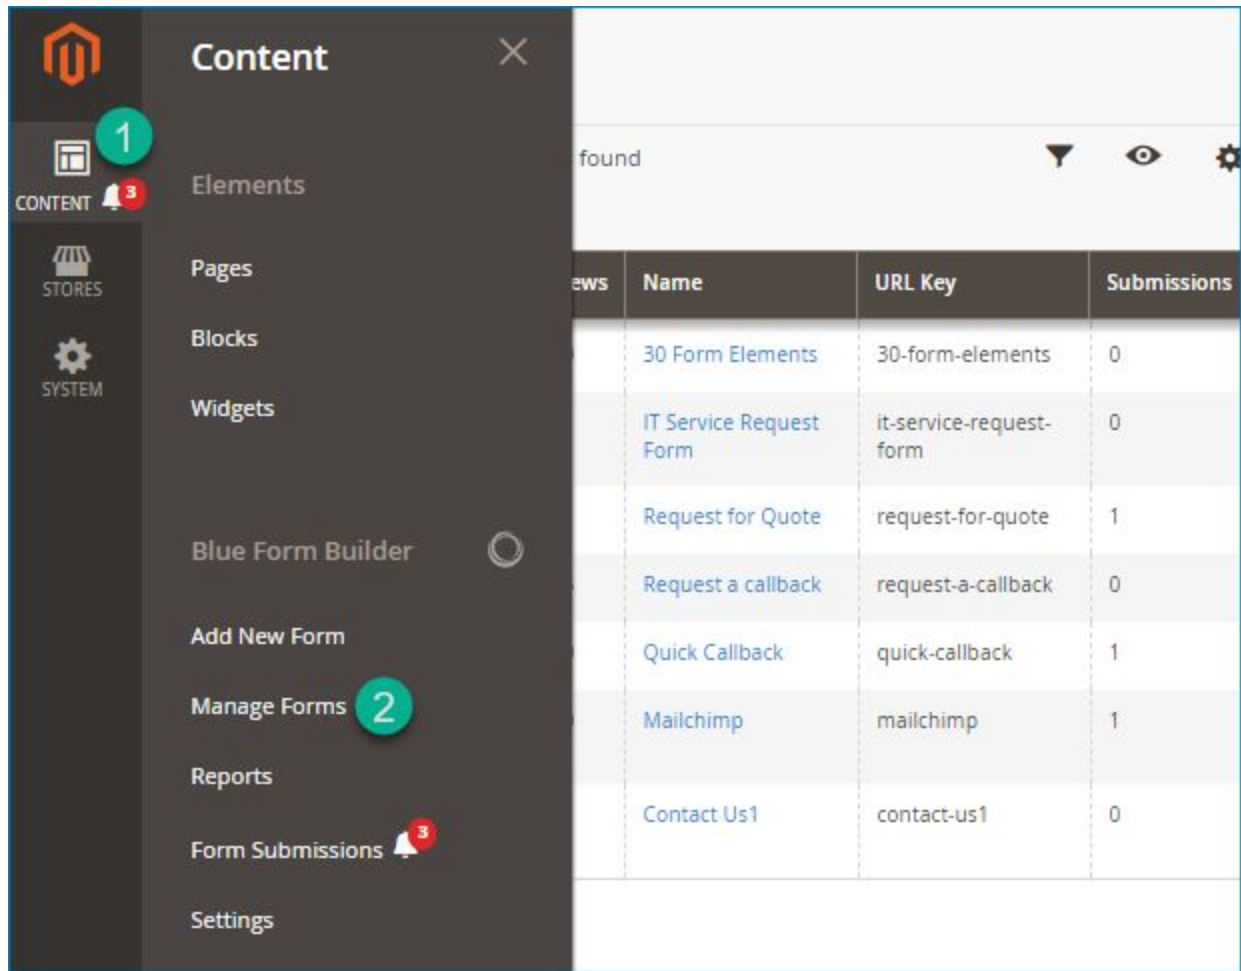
1
CONTENT 3
STORES
SYSTEM

Content

Elements

Pages

Blocks

Widgets

Blue Form Builder

Add New Form

Manage Forms 2

Reports

Form Submissions 3

Settings

found

| ews | Name | URL Key | Submissions |
|---|---|---|---|
| | 30 Form Elements | 30-form-elements | 0 |
| | IT Service Request Form | it-service-request-form | 0 |
| | Request for Quote | request-for-quote | 1 |
| | Request a callback | request-a-callback | 0 |
| | Quick Callback | quick-callback | 1 |
| | Mailchimp | mailchimp | 1 |
| | Contact Us1 | contact-us1 | 0 |